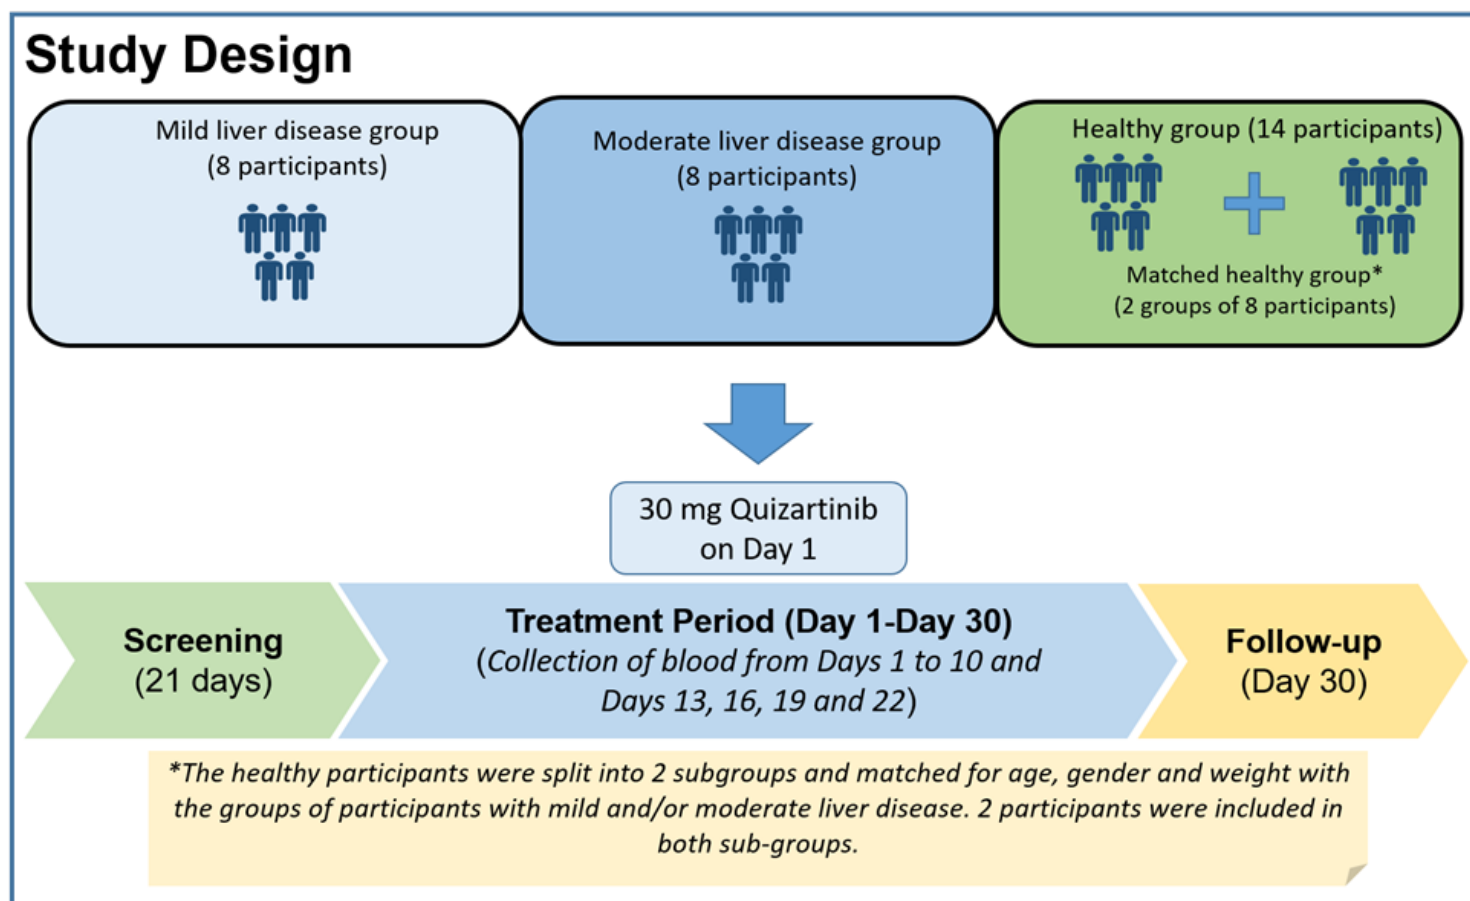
Study Design

Mild liver disease group
(8 participants)

Moderate liver disease group
(8 participants)

Healthy group (14 participants)

Matched healthy group*
(2 groups of 8 participants)

30 mg Quizartinib
on Day 1

Screening
(21 days)

Treatment Period (Day 1-Day 30)
(Collection of blood from Days 1 to 10 and Days 13, 16, 19 and 22)

Follow-up
(Day 30)

*The healthy participants were split into 2 subgroups and matched for age, gender and weight with the groups of participants with mild and/or moderate liver disease. 2 participants were included in both sub-groups.